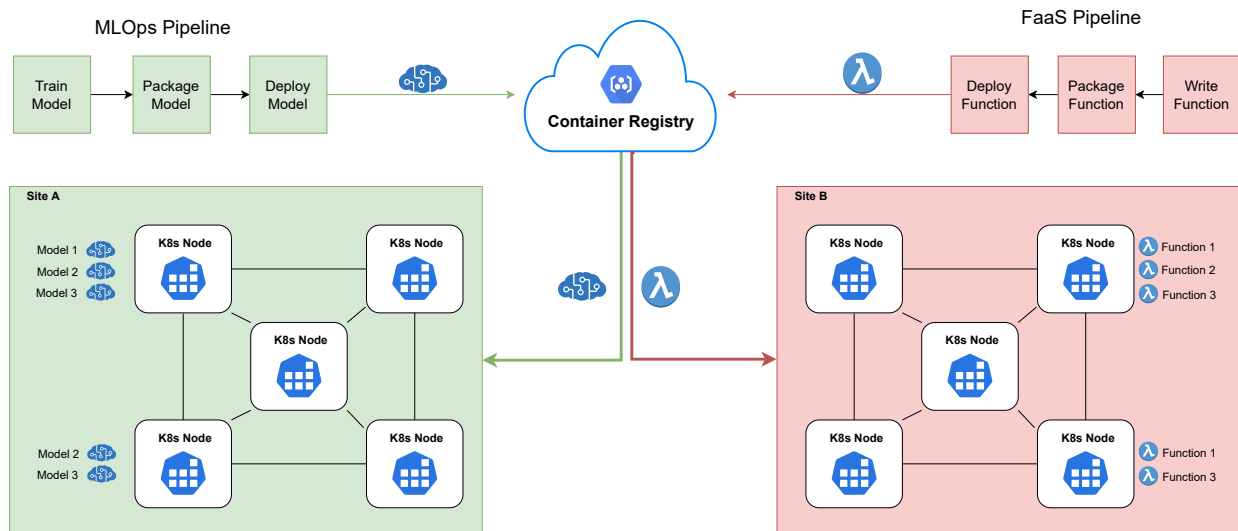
MLOps Pipeline

Train Model

Package Model

Deploy Model

Container Registry

FaaS Pipeline

Deploy Function

Package Function

Write Function

Site A

Model 1
Model 2
Model 3

K8s Node

K8s Node

K8s Node

Model 2
Model 3

K8s Node

K8s Node

Site B

K8s Node

K8s Node

Function 1
Function 2
Function 3

K8s Node

K8s Node

K8s Node

Function 1
Function 3